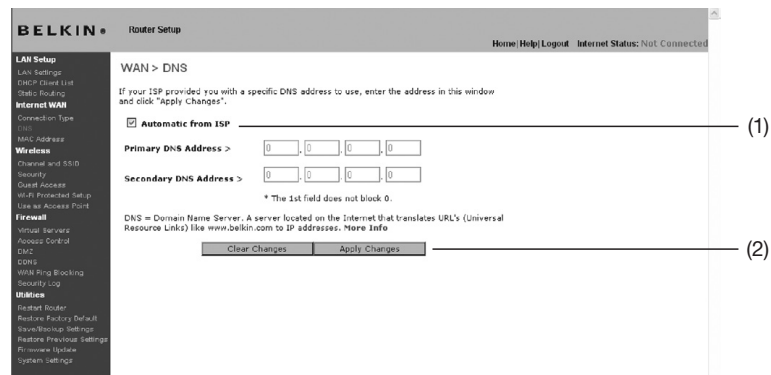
BELKIN. Router Setup

Home | Help | Logout Internet Status: Not Connected

LAN Setup
LAN Settings
DHCP Client List
Static Routing
Internet WAN
Connection Type
DNS
MAC Address
Wireless
Channel and SSID
Security
Guest Access
Wi-Fi Protected Setup
Use as Access Point
Firewall
Virtual Servers
Access Control
DMZ
DDNS
WAN Ping Blocking
Security Log
Utilities
Restart Router
Restore Factory Default
Save/Backup Settings
Restore Previous Settings
Firmware Update
System Settings

WAN > DNS

If your ISP provided you with a specific DNS address to use, enter the address in this window and click "Apply Changes".

☑ Automatic from ISP

(1)

Primary DNS Address > 0 . 0 . 0 . 0

Secondary DNS Address > 0 . 0 . 0 . 0

* The 1st field does not block 0.

DNS = Domain Name Server. A server located on the Internet that translates URL's (Universal Resource Links) like www.belkin.com to IP addresses. More Info

Clear Changes Apply Changes

(2)